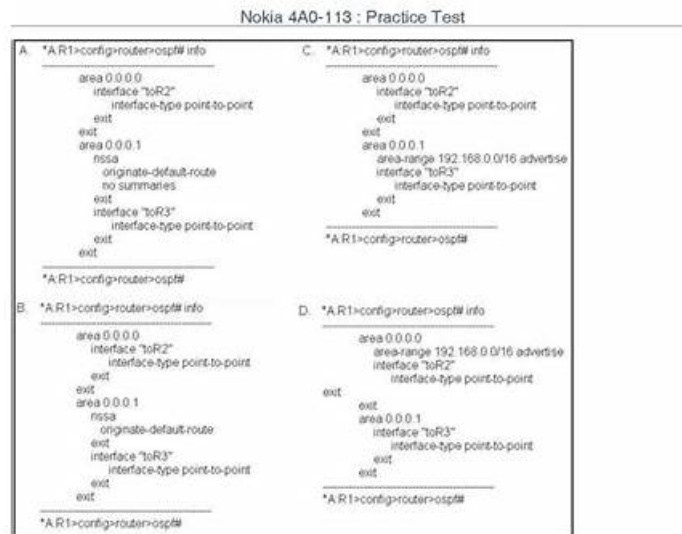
Nokia 4A0-113 : Practice Test

A. *A:R1>config>router>ospf# info

area 0.0.0.0
interface "toR2"
interface-type point-to-point
exit
exit
area 0.0.0.1
nssa
originate-default-route
no summaries
exit
interface "toR3"
interface-type point-to-point
exit
exit

*A:R1>config>router>ospf#

B. *A:R1>config>router>ospf# info

area 0.0.0.0
interface "toR2"
interface-type point-to-point
exit
exit
area 0.0.0.1
nssa
originate-default-route
exit
interface "toR3"
interface-type point-to-point
exit
exit

*A:R1>config>router>ospf#

C. *A:R1>config>router>ospf# info

area 0.0.0.0
interface "toR2"
interface-type point-to-point
exit
exit
area 0.0.0.1
area-range 192.168.0.0/16 advertise
interface "toR3"
interface-type point-to-point
exit
exit

*A:R1>config>router>ospf#

D. *A:R1>config>router>ospf# info

area 0.0.0.0
area-range 192.168.0.0/16 advertise
interface "toR2"
interface-type point-to-point
exit
exit
area 0.0.0.1
interface "toR3"
interface-type point-to-point
exit
exit

*A:R1>config>router>ospf#